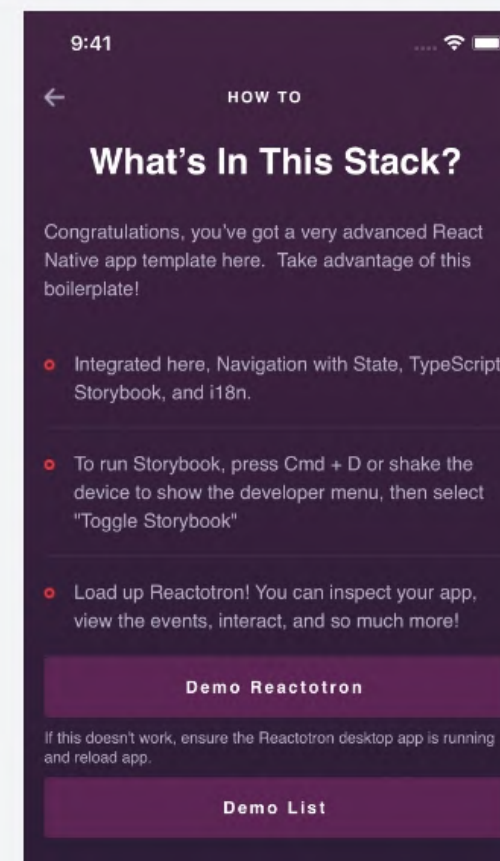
9:41

HOW TO

What's In This Stack?

Congratulations, you've got a very advanced React Native app template here. Take advantage of this boilerplate!

Integrated here, Navigation with State, TypeScript Storybook, and i18n.

To run Storybook, press Cmd + D or shake the device to show the developer menu, then select "Toggle Storybook"

Load up Reactotron! You can inspect your app, view the events, interact, and so much more!

Demo Reactotron

If this doesn't work, ensure the Reactotron desktop app is running and reload app.

Demo List